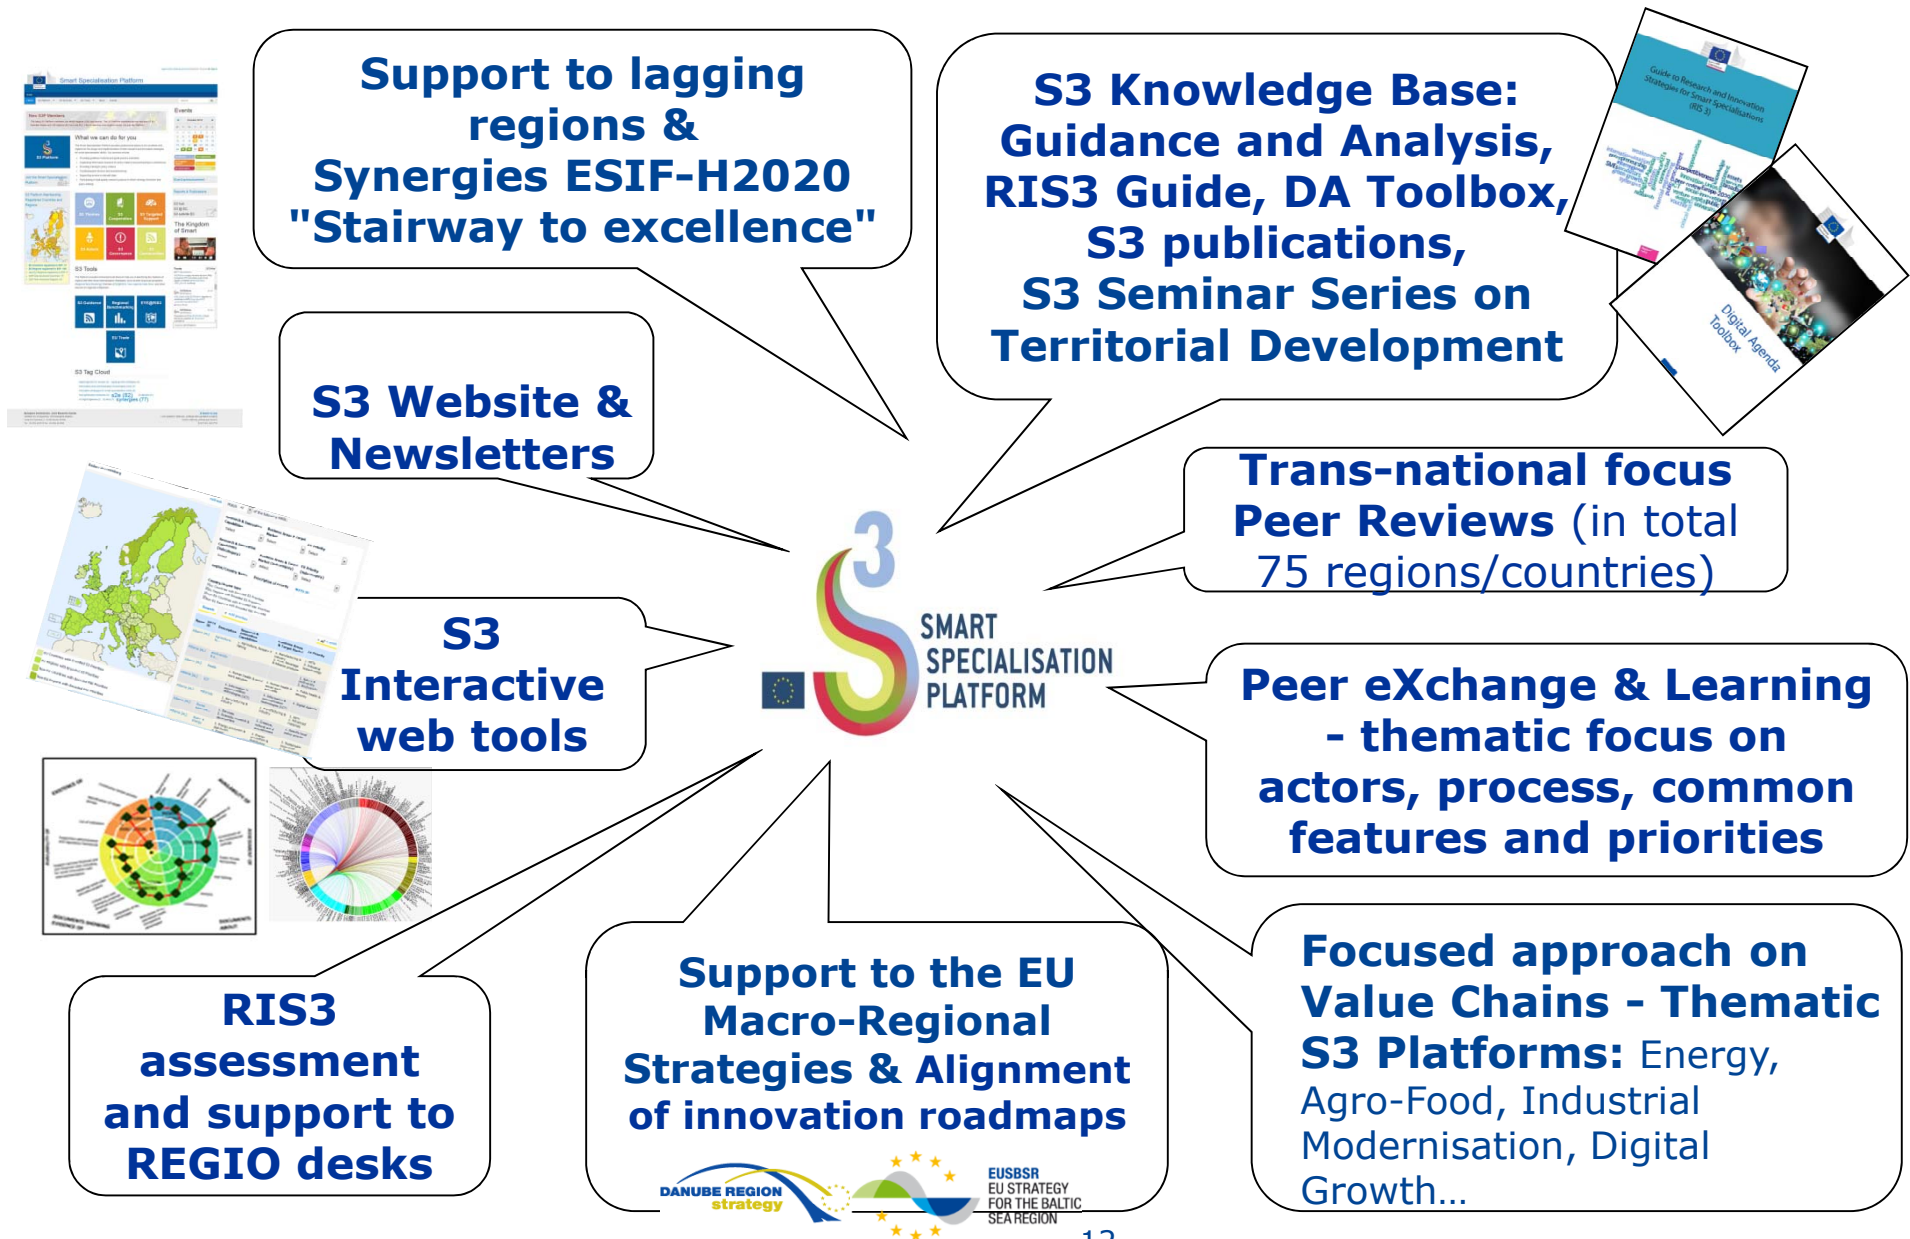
Support to lagging regions & Synergies ESIF-H2020 "Stairway to excellence"

S3 Knowledge Base: Guidance and Analysis, RIS3 Guide, DA Toolbox, S3 publications, S3 Seminar Series on Territorial Development

Guide to Research and Innovation Strategies for Smart Specialisations (RIS 3)

Digital Agenda Toolbox

S3 Website & Newsletters

Trans-national focus Peer Reviews (in total 75 regions/countries)

S3 Interactive web tools

3 SMART SPECIALISATION PLATFORM

Peer eXchange & Learning - thematic focus on actors, process, common features and priorities

RIS3 assessment and support to REGIO desks

Support to the EU Macro-Regional Strategies & Alignment of innovation roadmaps

DANUBE REGION strategy

EUSBSR EU STRATEGY FOR THE BALTIC SEA REGION

Focused approach on Value Chains - Thematic S3 Platforms: Energy, Agro-Food, Industrial Modernisation, Digital Growth…

12